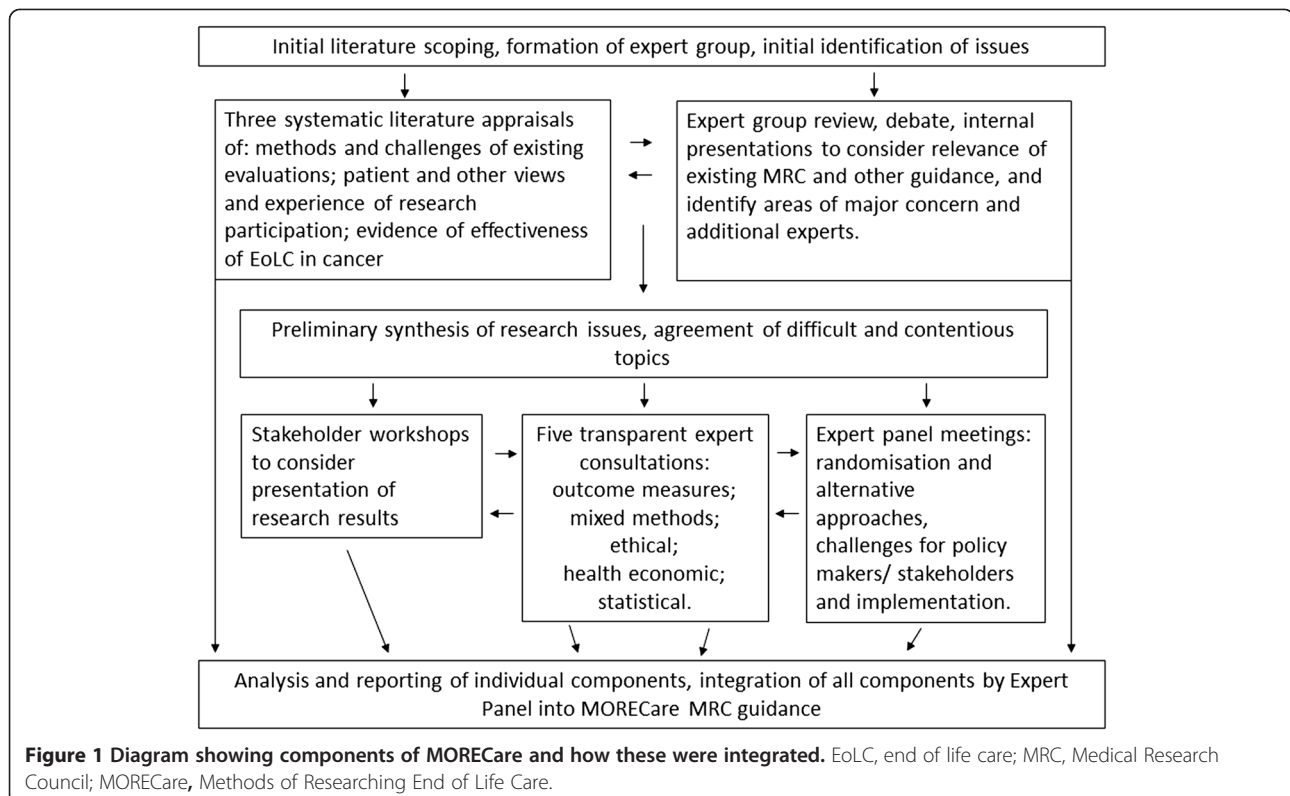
Initial literature scoping, formation of expert group, initial identification of issues

Three systematic literature appraisals of: methods and challenges of existing evaluations; patient and other views and experience of research participation; evidence of effectiveness of EoLC in cancer

Expert group review, debate, internal presentations to consider relevance of existing MRC and other guidance, and identify areas of major concern and additional experts.

Preliminary synthesis of research issues, agreement of difficult and contentious topics

Stakeholder workshops to consider presentation of research results

Five transparent expert consultations: outcome measures; mixed methods; ethical; health economic; statistical.

Expert panel meetings: randomisation and alternative approaches, challenges for policy makers/ stakeholders and implementation.

Analysis and reporting of individual components, integration of all components by Expert Panel into MORECare MRC guidance

**Figure 1 Diagram showing components of MORECare and how these were integrated.** EoLC, end of life care; MRC, Medical Research Council; MORECare, Methods of Researching End of Life Care.